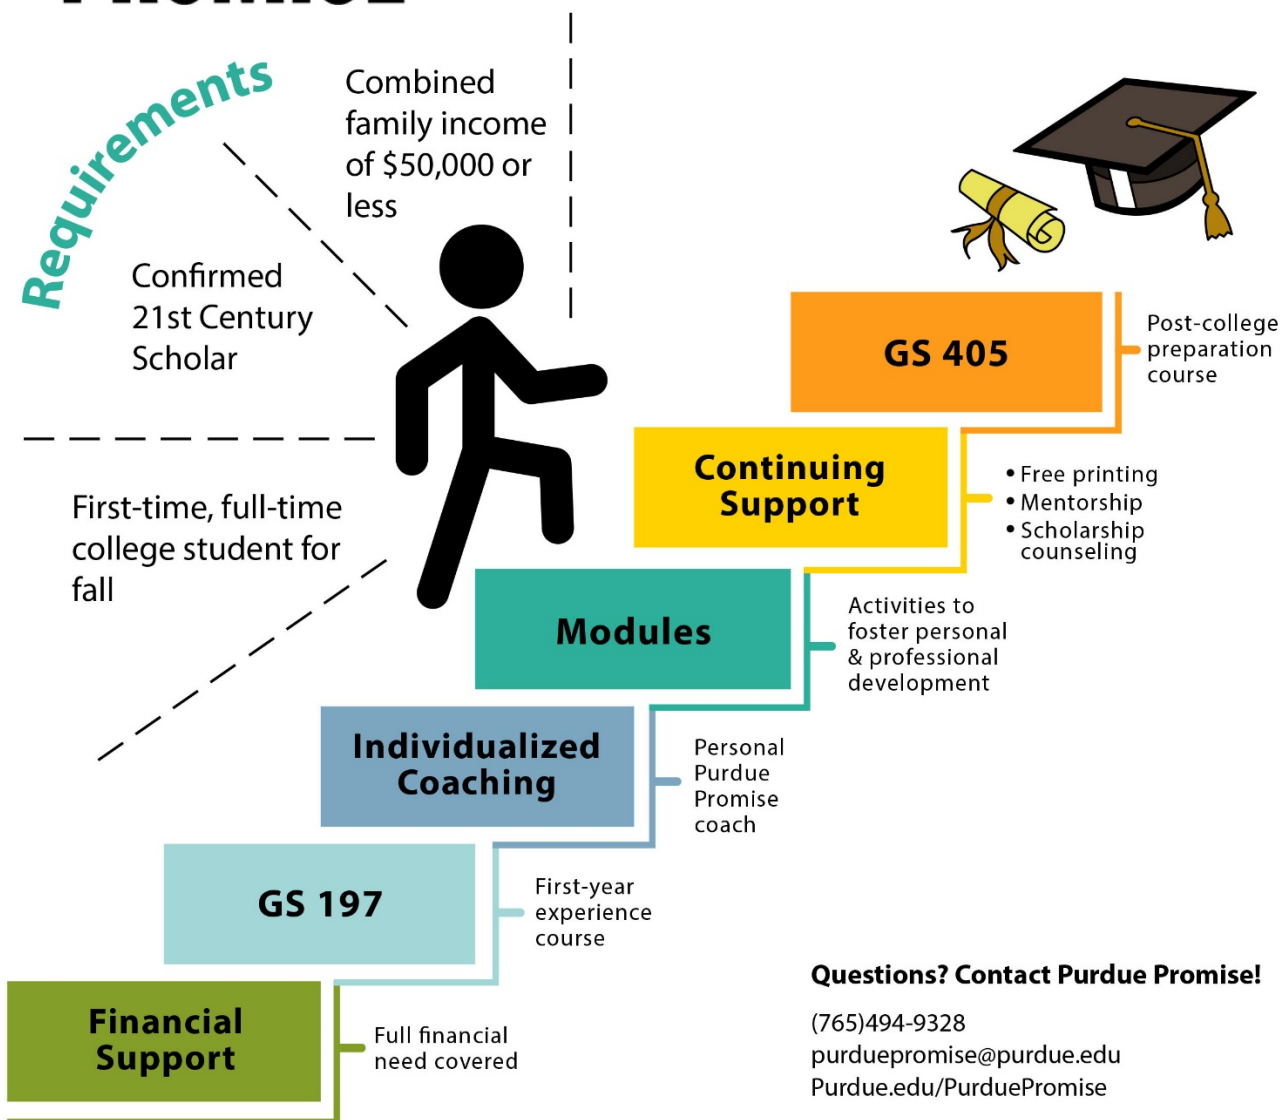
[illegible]

Requirements

Combined family income of $50,000 or less

Confirmed 21st Century Scholar

First-time, full-time college student for fall

GS 405

Post-college preparation course

Continuing Support

• Free printing
• Mentorship
• Scholarship counseling

Modules

Activities to foster personal & professional development

Individualized Coaching

Personal Purdue Promise coach

GS 197

First-year experience course

Financial Support

Full financial need covered

Questions? Contact Purdue Promise!

(765)494-9328
purduepromise@purdue.edu
Purdue.edu/PurduePromise